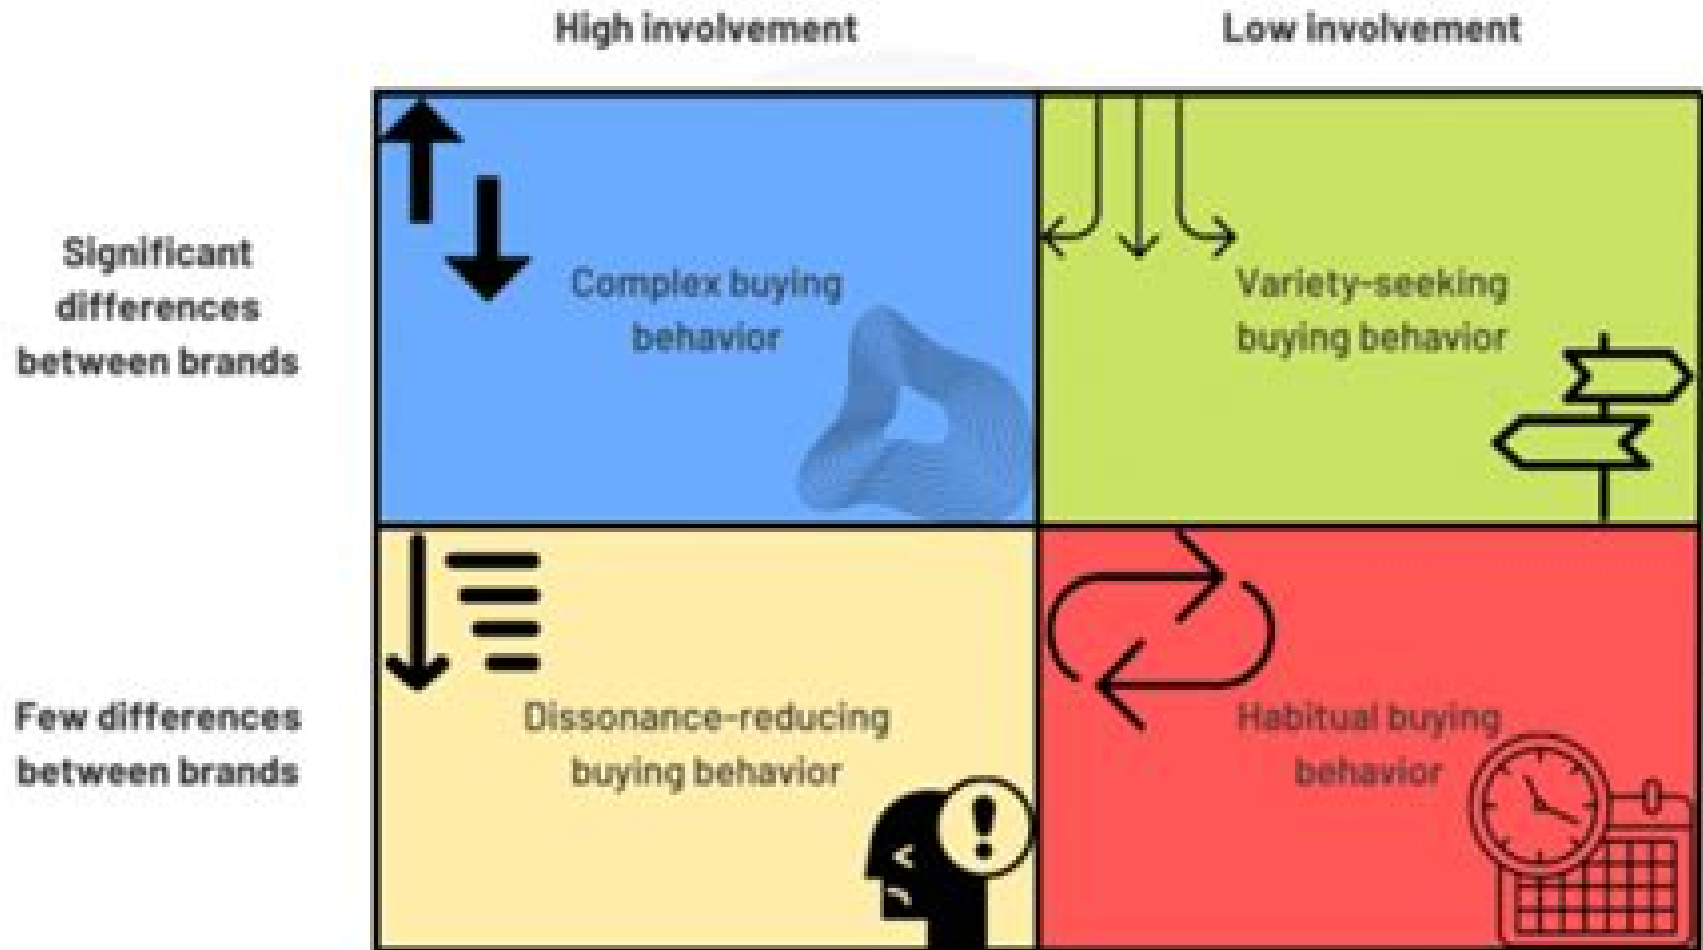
| | High involvement | Low involvement |
|---|---|---|
| Significant differences between brands | Complex buying behavior | Variety-seeking buying behavior |
| Few differences between brands | Dissonance-reducing buying behavior | Habitual buying behavior |